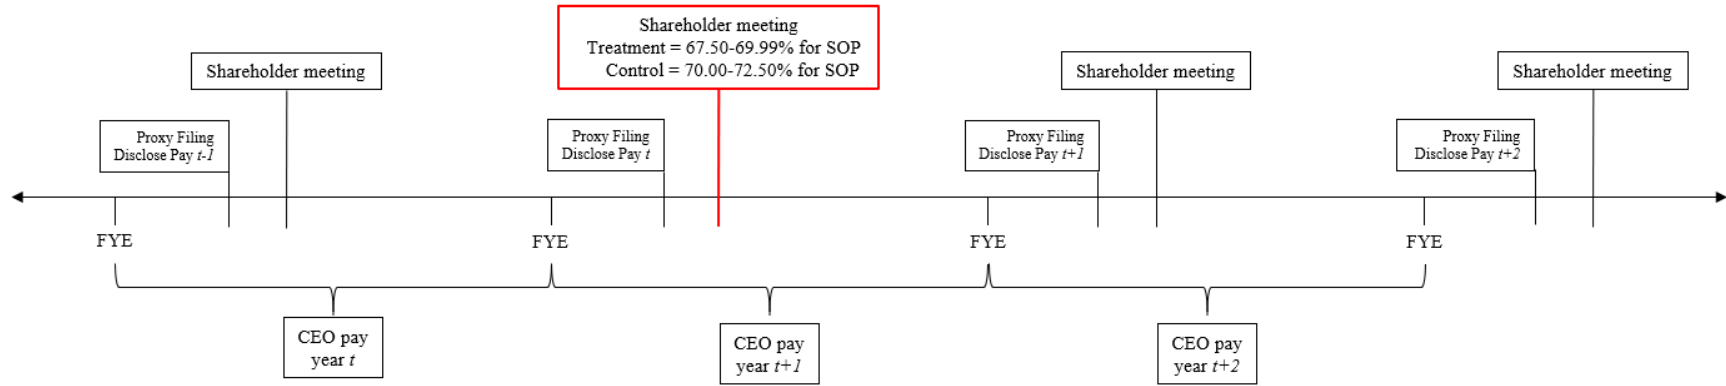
Shareholder meeting
Treatment = 67.50-69.99% for SOP
Control = 70.00-72.50% for SOP

Shareholder meeting

Shareholder meeting

Shareholder meeting

Proxy Filing
Disclose Pay $t$-$1$

Proxy Filing
Disclose Pay $t$

Proxy Filing
Disclose Pay $t$+$1$

Proxy Filing
Disclose Pay $t$+$2$

FYE

FYE

FYE

FYE

CEO pay
year $t$

CEO pay
year $t$+$1$

CEO pay
year $t$+$2$